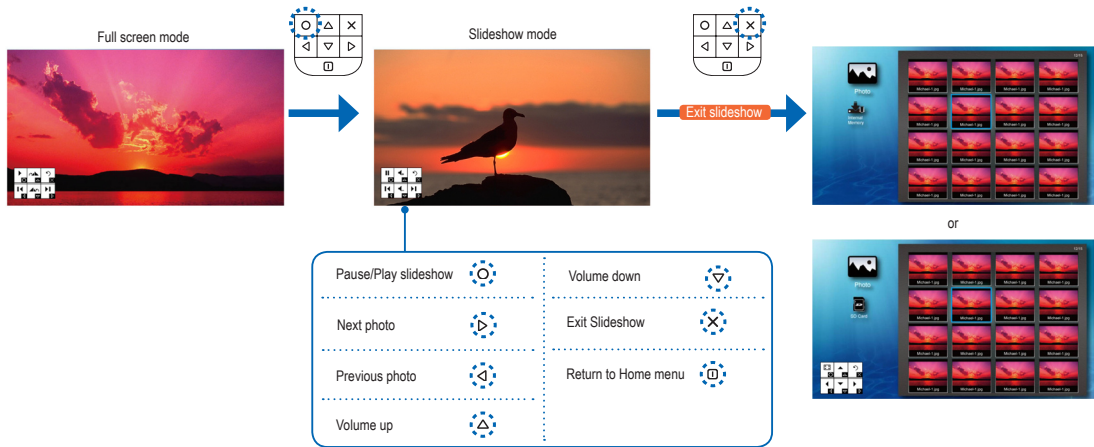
Full screen mode

Slideshow mode

Exit slideshow

Photo

Internal Memory

or

Photo

SD Card

Pause/Play slideshow

Volume down

Next photo

Exit Slideshow

Previous photo

Return to Home menu

Volume up